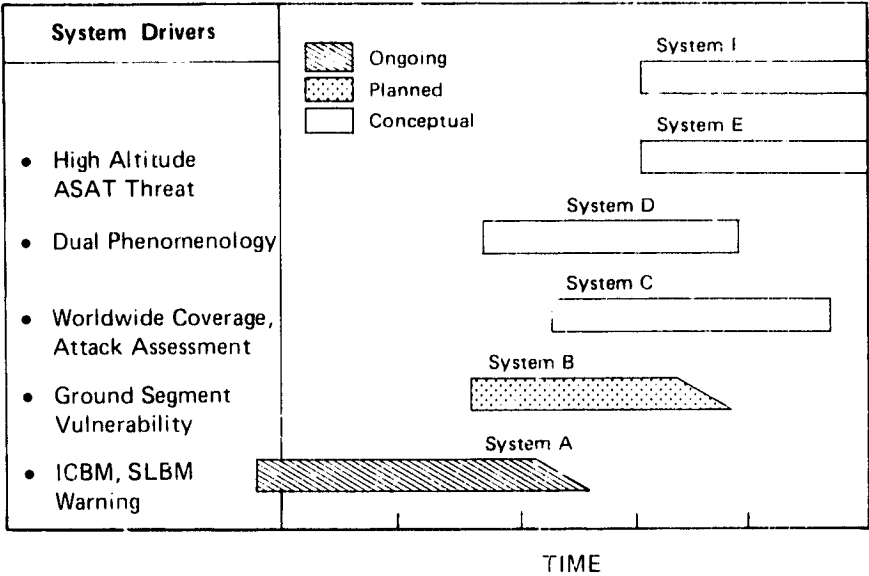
System Drivers

• High Altitude ASAT Threat

• Dual Phenomenology

• Worldwide Coverage, Attack Assessment

• Ground Segment Vulnerability

• ICBM, SLBM Warning

Ongoing
Planned
Conceptual

System I
System E
System D
System C
System B
System A

TIME